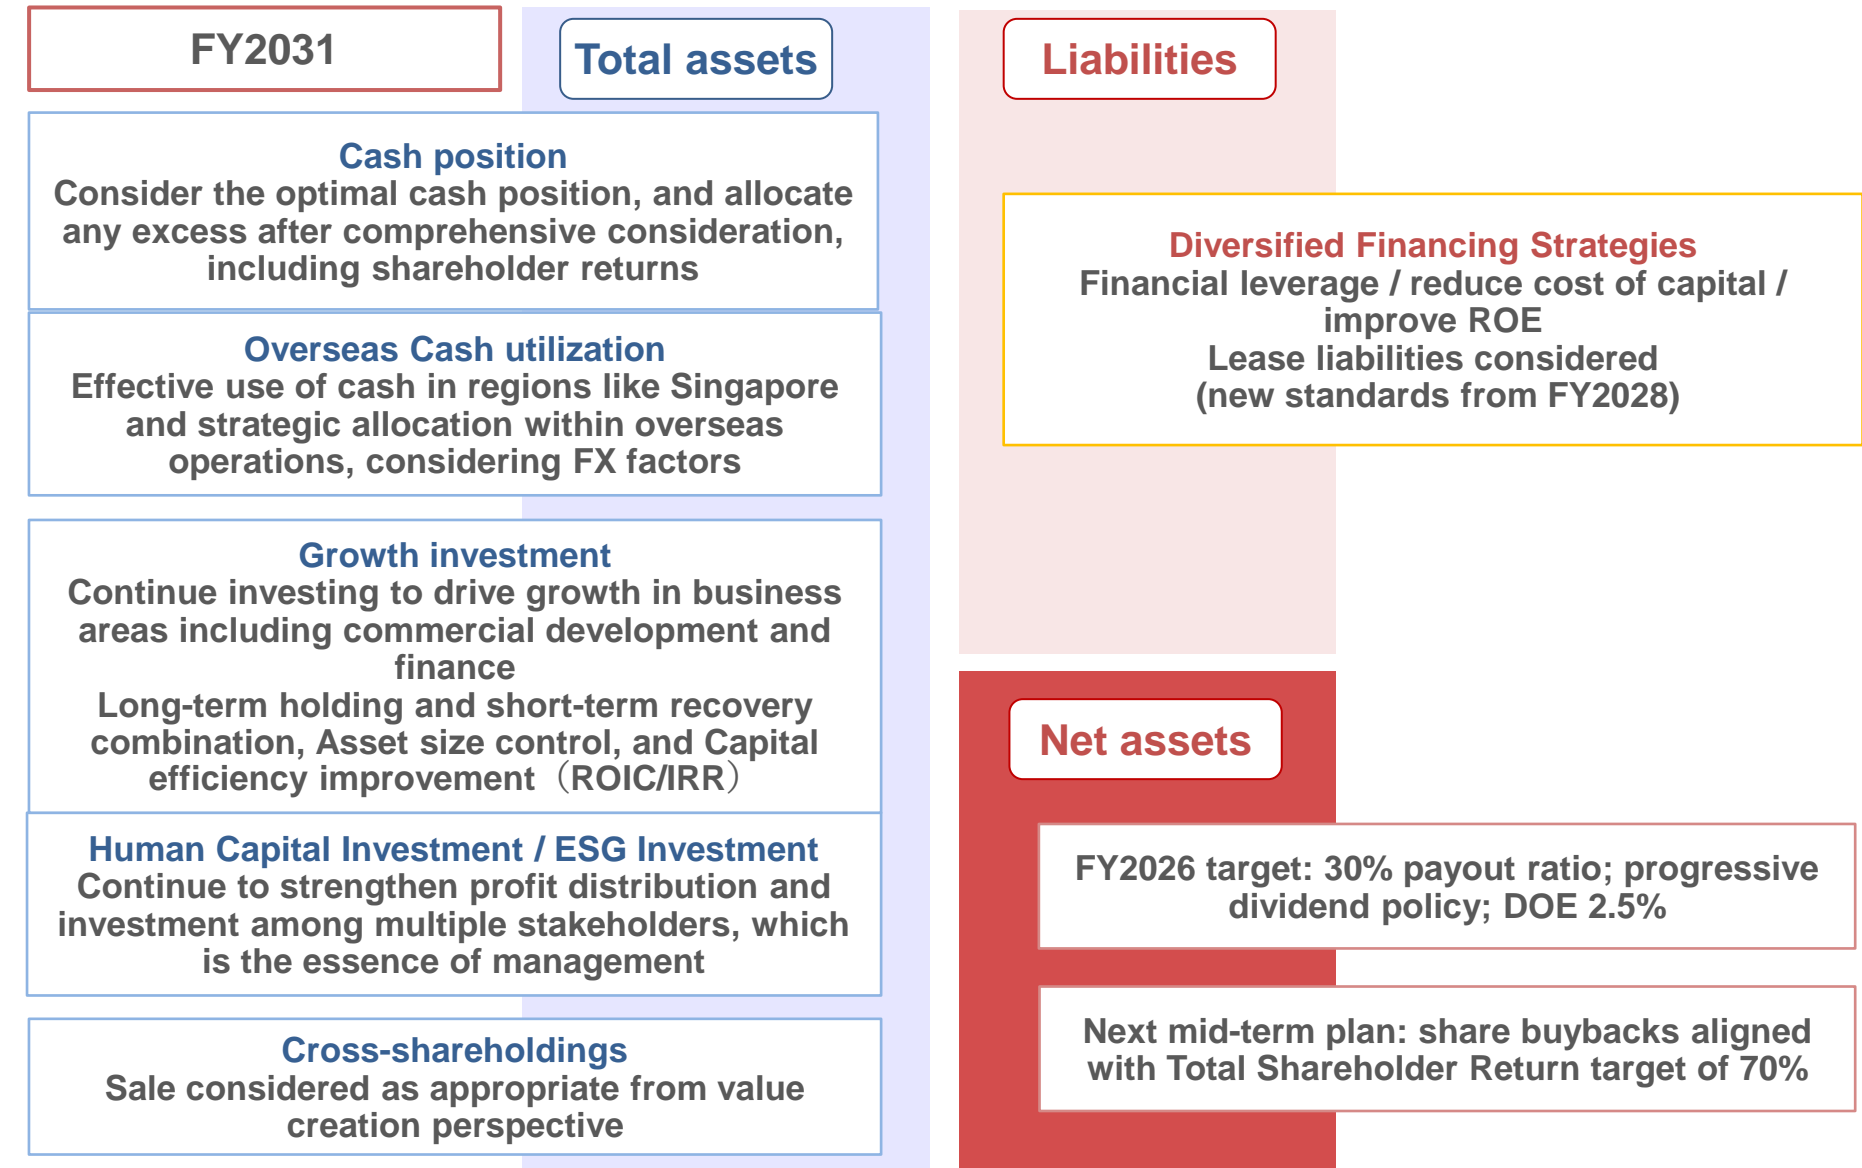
FY2031

Total assets

Liabilities

Cash position
Consider the optimal cash position, and allocate any excess after comprehensive consideration, including shareholder returns

Overseas Cash utilization
Effective use of cash in regions like Singapore and strategic allocation within overseas operations, considering FX factors

Growth investment
Continue investing to drive growth in business areas including commercial development and finance
Long-term holding and short-term recovery combination, Asset size control, and Capital efficiency improvement（ROIC/IRR）

Human Capital Investment / ESG Investment
Continue to strengthen profit distribution and investment among multiple stakeholders, which is the essence of management

Cross-shareholdings
Sale considered as appropriate from value creation perspective

Diversified Financing Strategies
Financial leverage / reduce cost of capital / improve ROE
Lease liabilities considered
(new standards from FY2028)

Net assets

FY2026 target: 30% payout ratio; progressive dividend policy; DOE 2.5%

Next mid-term plan: share buybacks aligned with Total Shareholder Return target of 70%